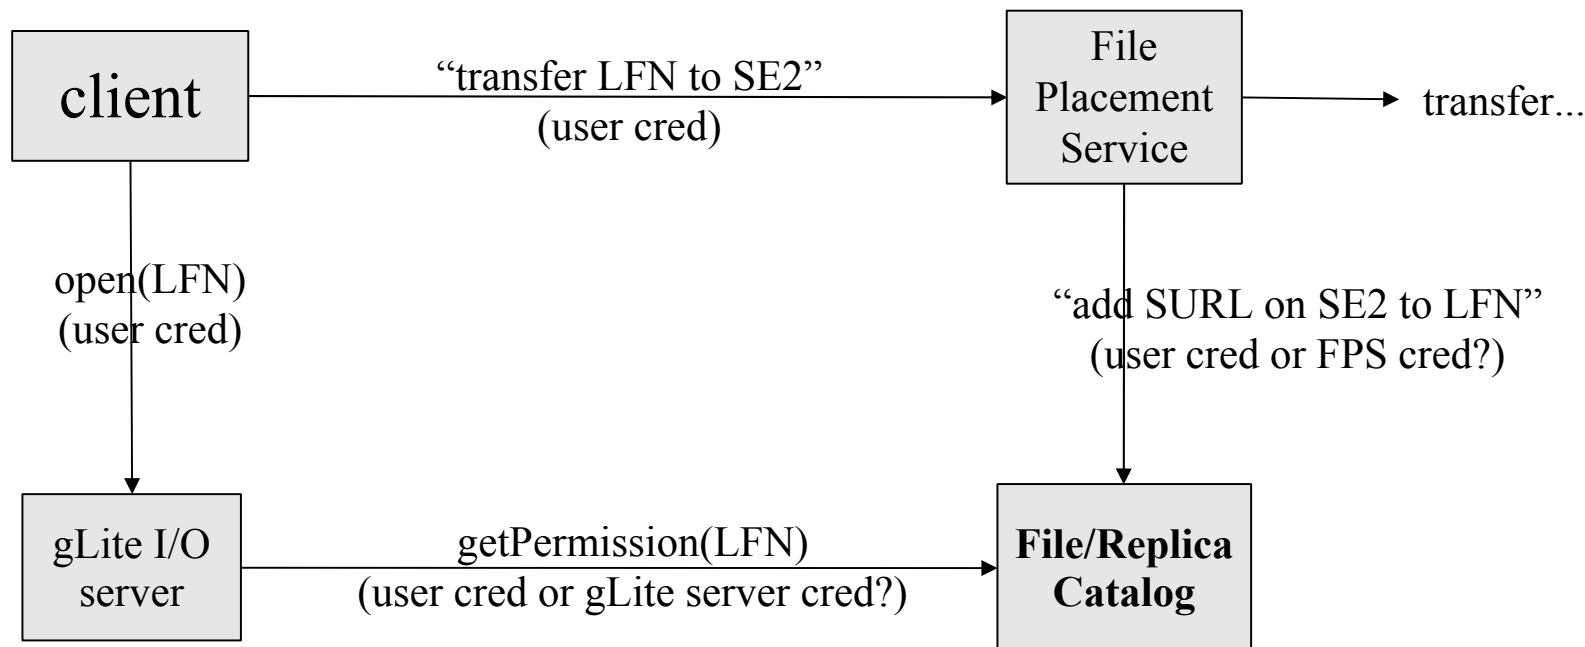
client

"transfer LFN to SE2"
(user cred)

File Placement Service

transfer...

open(LFN)
(user cred)

"add SURL on SE2 to LFN"
(user cred or FPS cred?)

gLite I/O server

getPermission(LFN)
(user cred or gLite server cred?)

**File/Replica Catalog**